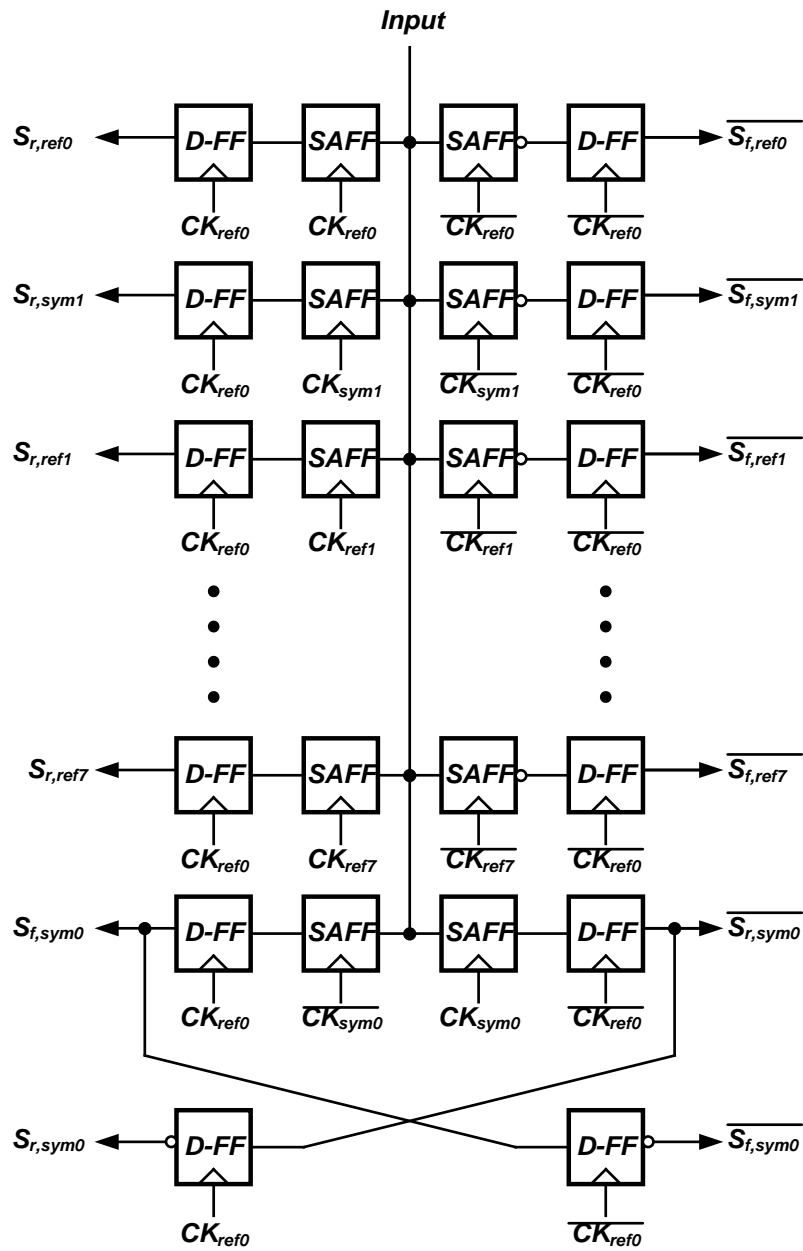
Input

$S_{r,ref0}$ D-FF SAFF SAFF D-FF $\overline{S_{f,ref0}}$
$CK_{ref0}$ $CK_{ref0}$ $\overline{CK_{ref0}}$ $\overline{CK_{ref0}}$

$S_{r,sym1}$ D-FF SAFF SAFF D-FF $\overline{S_{f,sym1}}$
$CK_{ref0}$ $CK_{sym1}$ $\overline{CK_{sym1}}$ $\overline{CK_{ref0}}$

$S_{r,ref1}$ D-FF SAFF SAFF D-FF $\overline{S_{f,ref1}}$
$CK_{ref0}$ $CK_{ref1}$ $\overline{CK_{ref1}}$ $\overline{CK_{ref0}}$

$S_{r,ref7}$ D-FF SAFF SAFF D-FF $\overline{S_{f,ref7}}$
$CK_{ref0}$ $CK_{ref7}$ $\overline{CK_{ref7}}$ $\overline{CK_{ref0}}$

$S_{f,sym0}$ D-FF SAFF SAFF D-FF $\overline{S_{r,sym0}}$
$CK_{ref0}$ $\overline{CK_{sym0}}$ $CK_{sym0}$ $\overline{CK_{ref0}}$

$S_{r,sym0}$ D-FF D-FF $\overline{S_{f,sym0}}$
$CK_{ref0}$ $\overline{CK_{ref0}}$